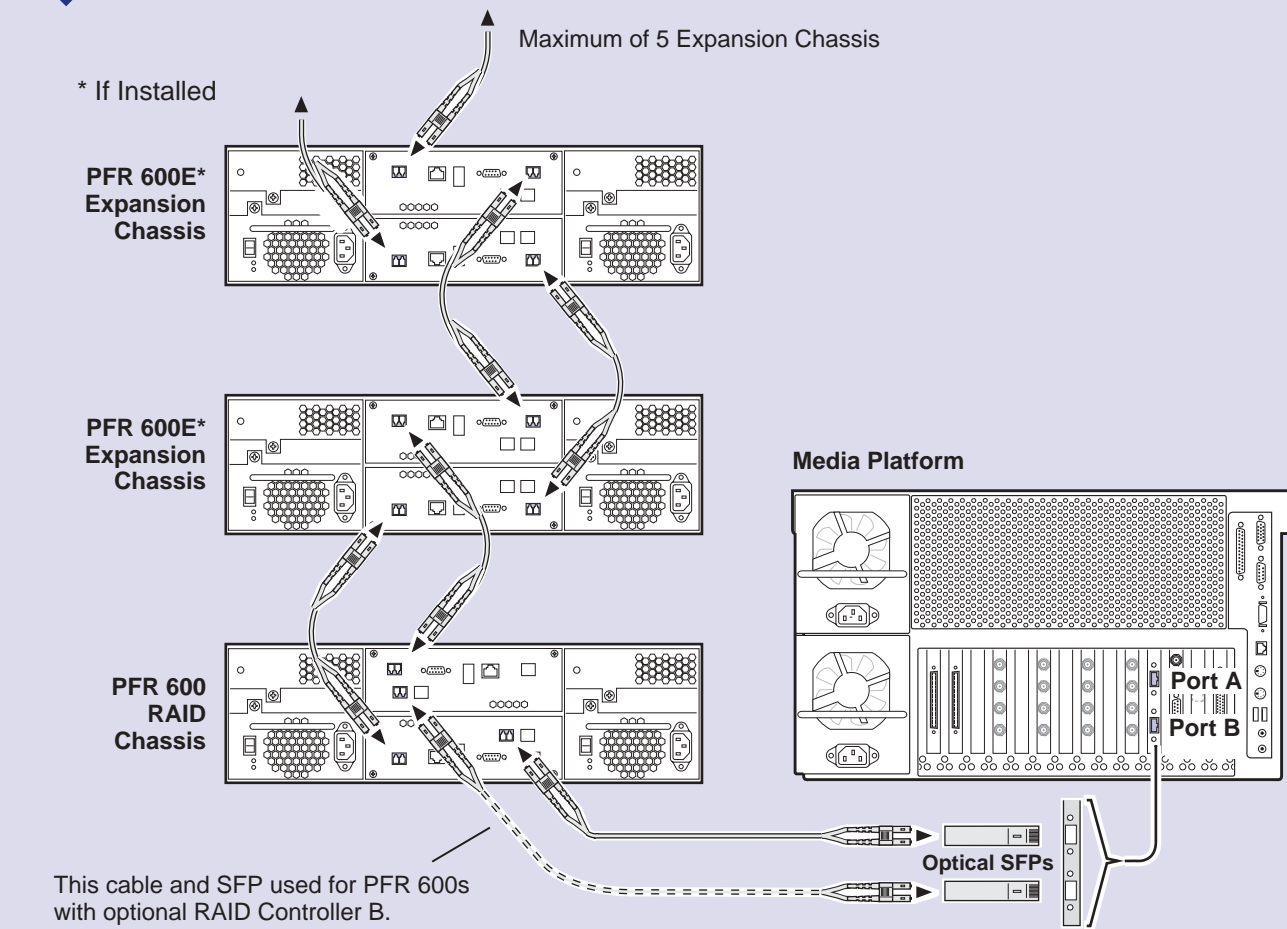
Maximum of 5 Expansion Chassis

* If Installed

PFR 600E* Expansion Chassis

PFR 600E* Expansion Chassis

Media Platform

PFR 600 RAID Chassis

Port A

Port B

Optical SFPs

This cable and SFP used for PFR 600s with optional RAID Controller B.